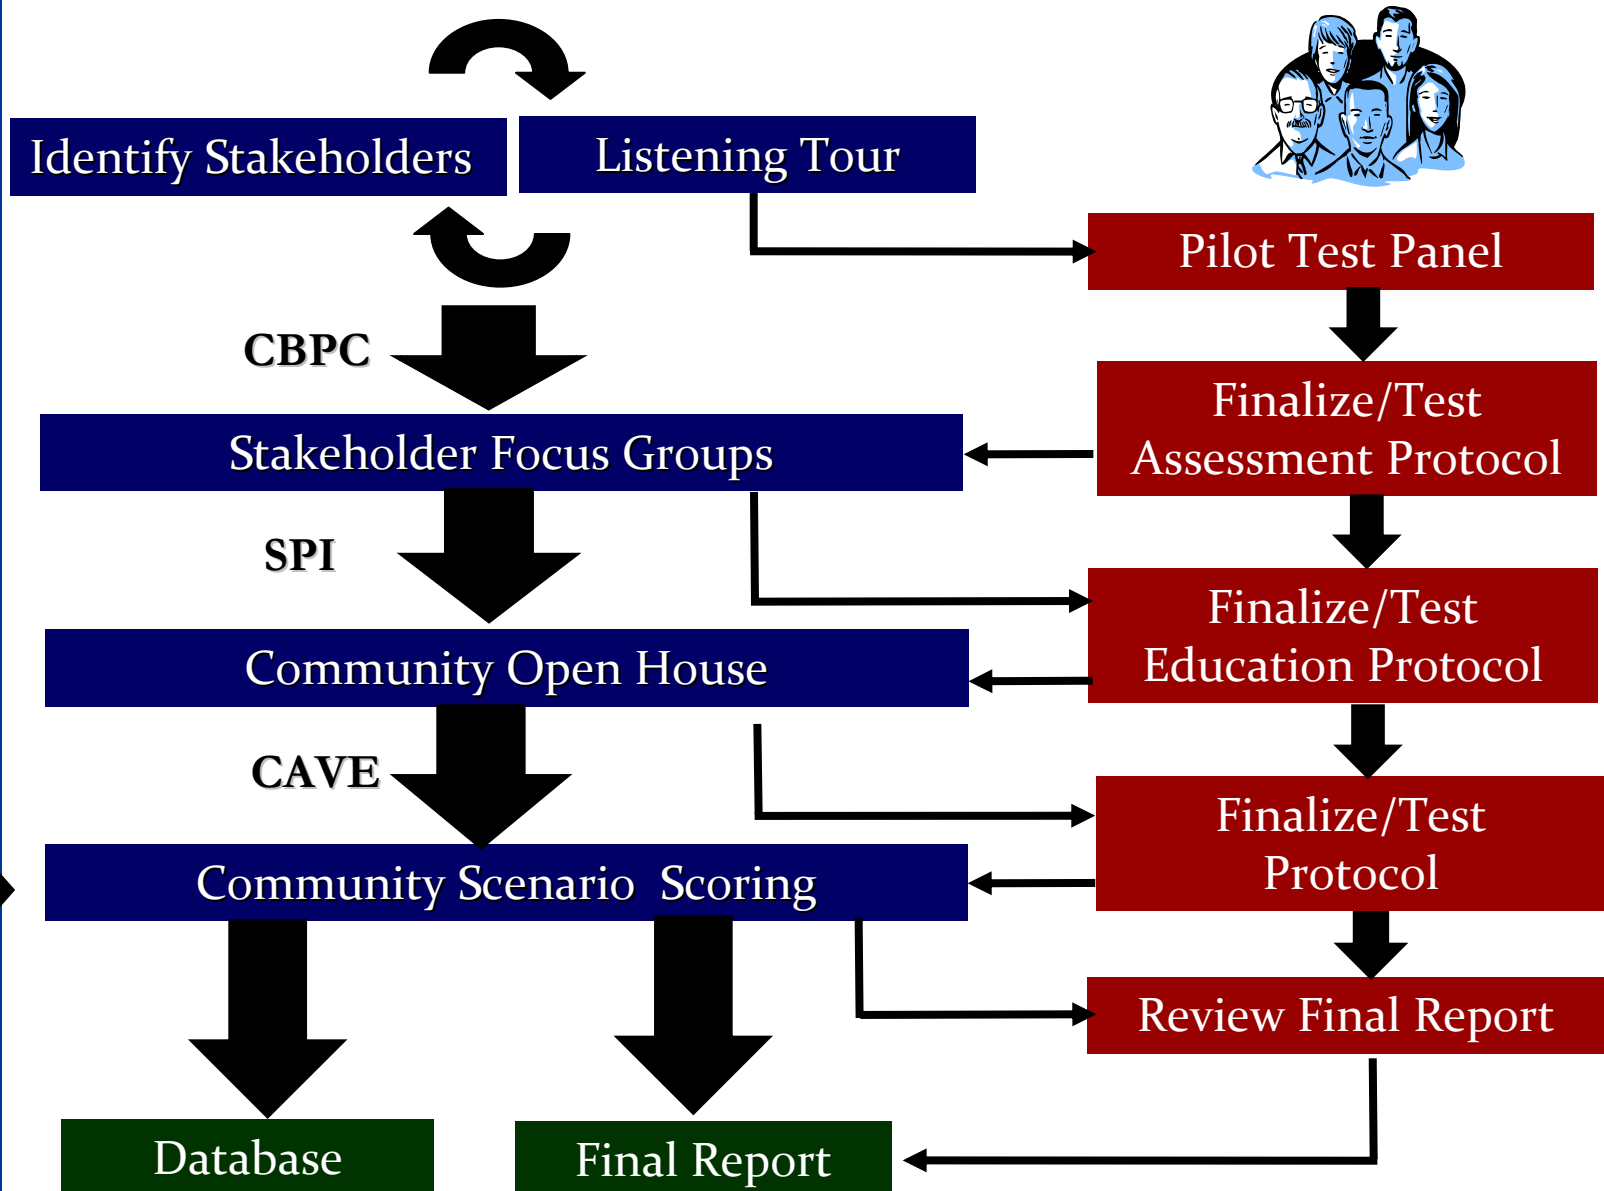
Identify Stakeholders

Listening Tour

Pilot Test Panel

CBPC

Stakeholder Focus Groups

Finalize/Test
Assessment Protocol

SPI

Finalize/Test
Education Protocol

Community Open House

CAVE

Finalize/Test
Protocol

Community Scenario Scoring

Review Final Report

Database

Final Report